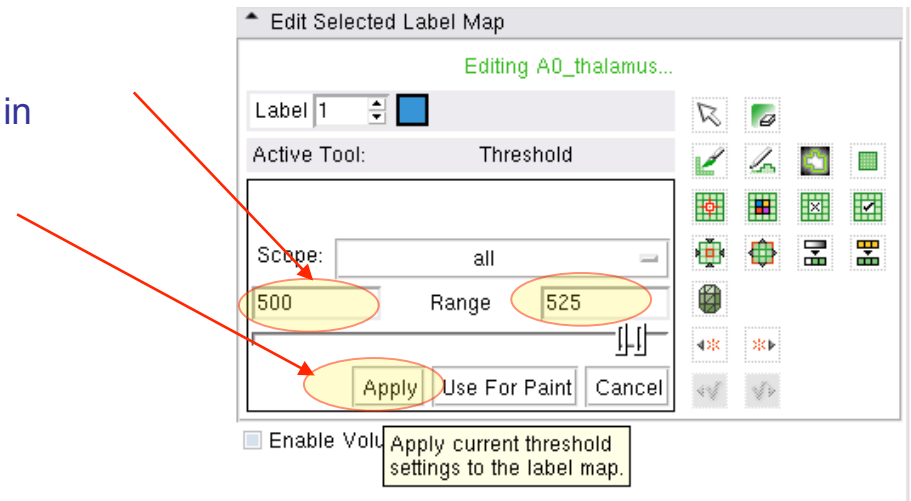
in

Edit Selected Label Map

Editing A0_thalamus...

Label 1

Active Tool: Threshold

Scope: all

500 Range 525

Apply Use For Paint Cancel

Enable Volu

Apply current threshold settings to the label map.